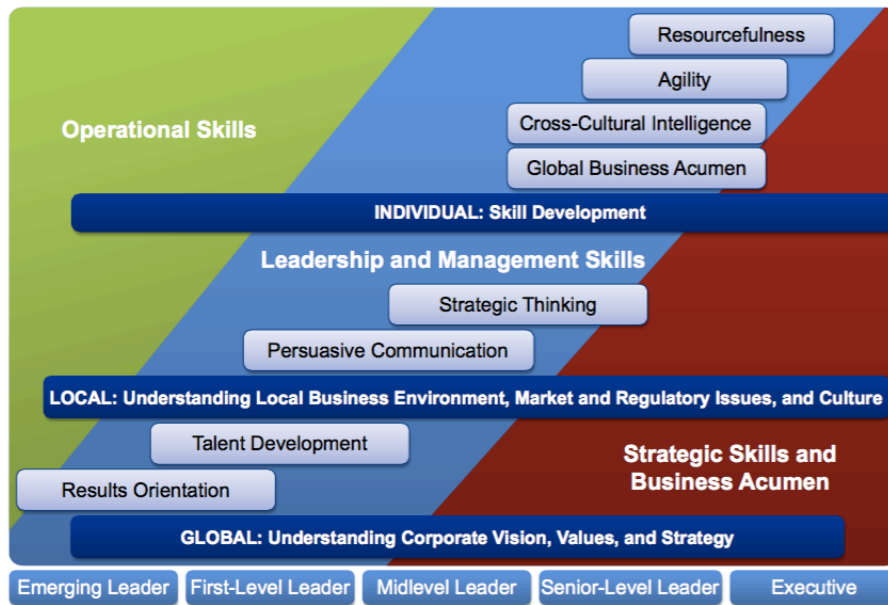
Resourcefulness

Agility

Cross-Cultural Intelligence

Global Business Acumen

Operational Skills

INDIVIDUAL: Skill Development

Leadership and Management Skills

Strategic Thinking

Persuasive Communication

LOCAL: Understanding Local Business Environment, Market and Regulatory Issues, and Culture

Talent Development

Results Orientation

Strategic Skills and Business Acumen

GLOBAL: Understanding Corporate Vision, Values, and Strategy

Emerging Leader | First-Level Leader | Midlevel Leader | Senior-Level Leader | Executive